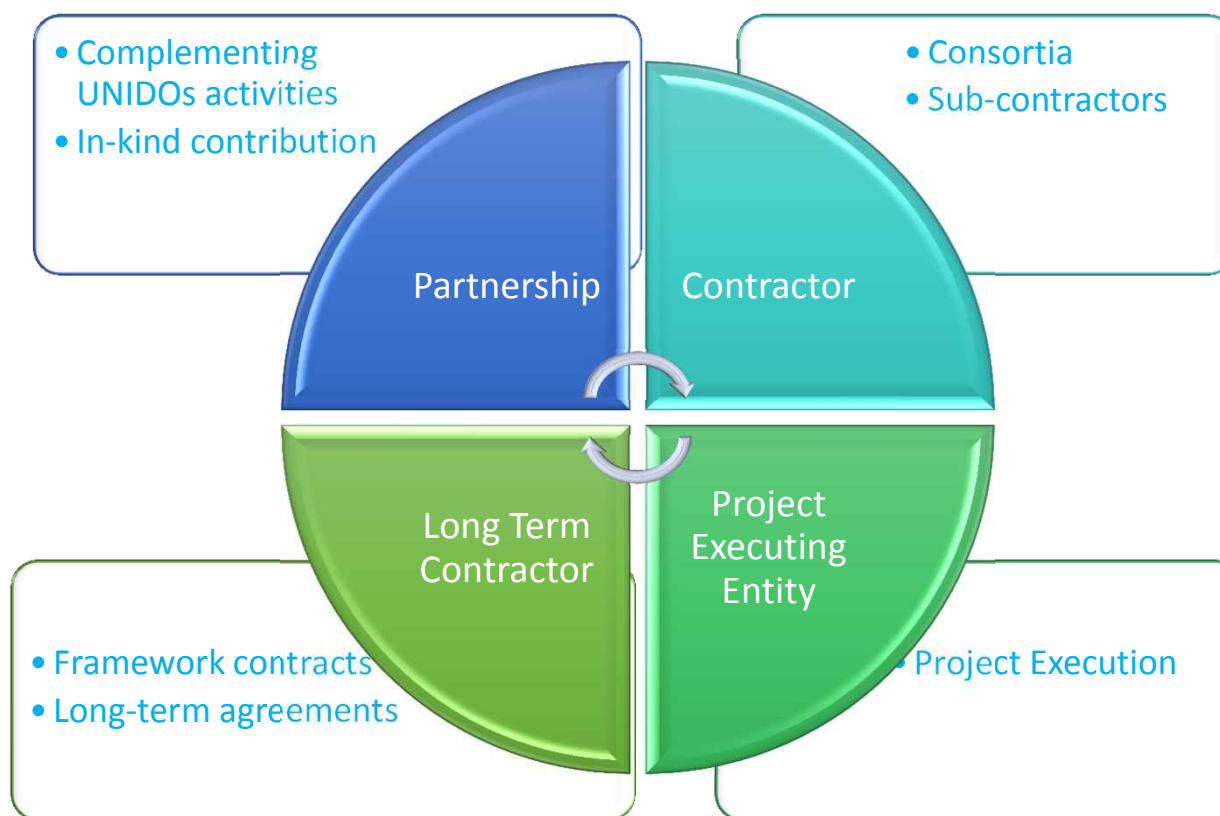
• Complementing UNIDOs activities
• In-kind contribution

• Consortia
• Sub-contractors

Partnership

Contractor

Long Term Contractor

Project Executing Entity

• Framework contracts
• Long-term agreements

• Project Execution